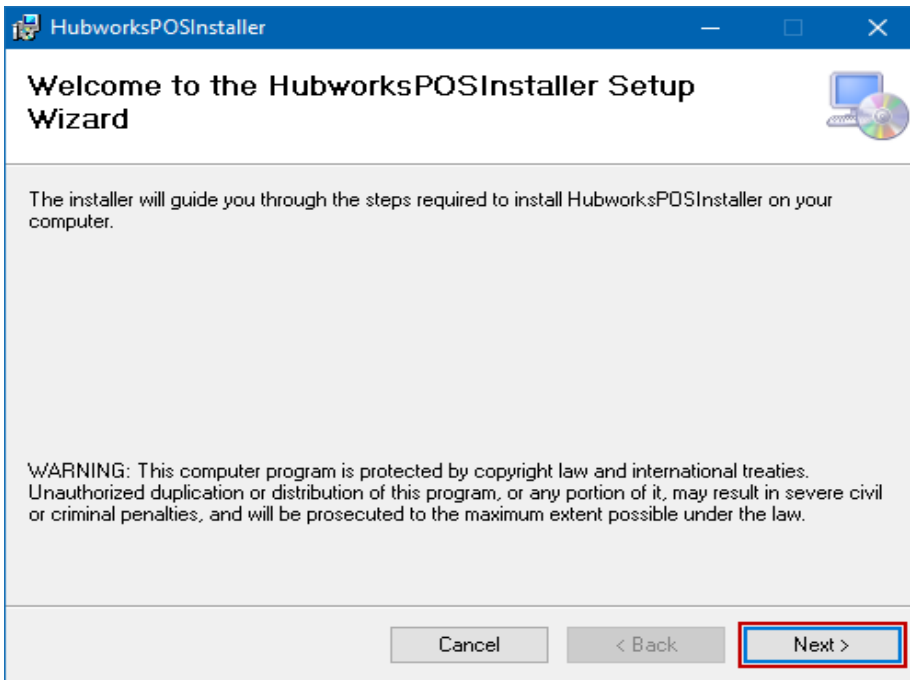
HubworksPOSInstaller

Welcome to the HubworksPOSInstaller Setup Wizard

The installer will guide you through the steps required to install HubworksPOSInstaller on your computer.

WARNING: This computer program is protected by copyright law and international treaties. Unauthorized duplication or distribution of this program, or any portion of it, may result in severe civil or criminal penalties, and will be prosecuted to the maximum extent possible under the law.

Cancel

< Back

Next >